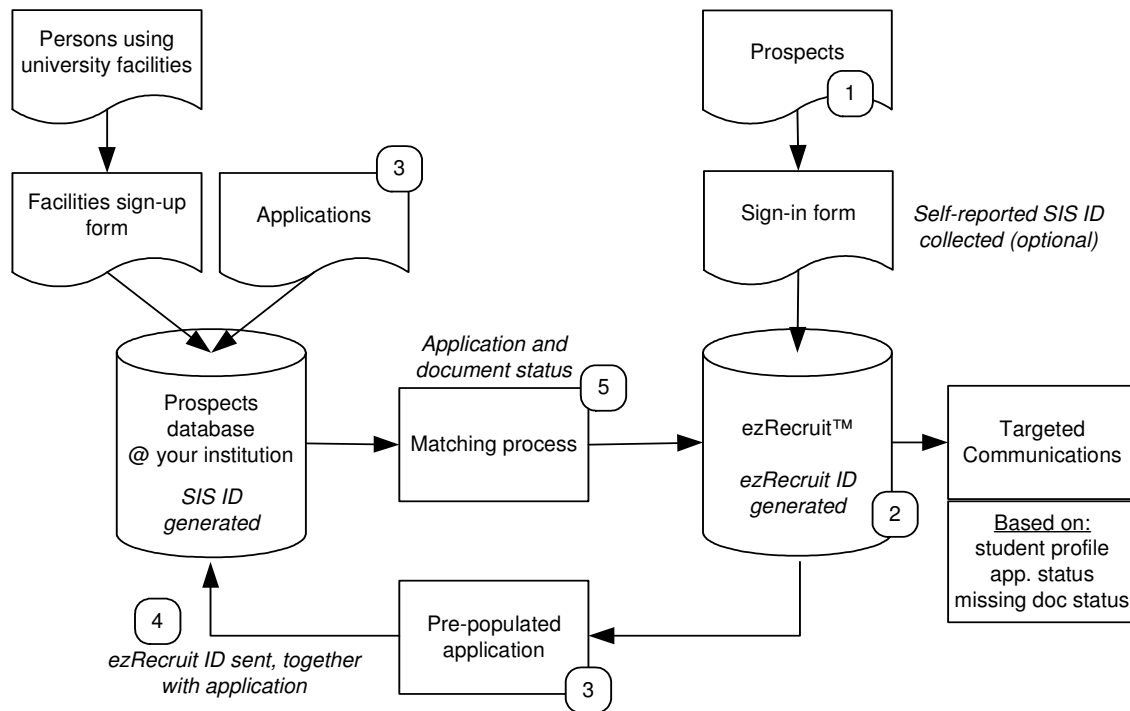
Persons using university facilities

Facilities sign-up form

3

Applications

Prospects

1

Sign-in form

Self-reported SIS ID collected (optional)

Prospects database @ your institution

SIS ID generated

Application and document status

5

Matching process

ezRecruit™

ezRecruit ID generated

2

Targeted Communications

Based on:
student profile
app. status
missing doc status

4

ezRecruit ID sent, together with application

Pre-populated application

3